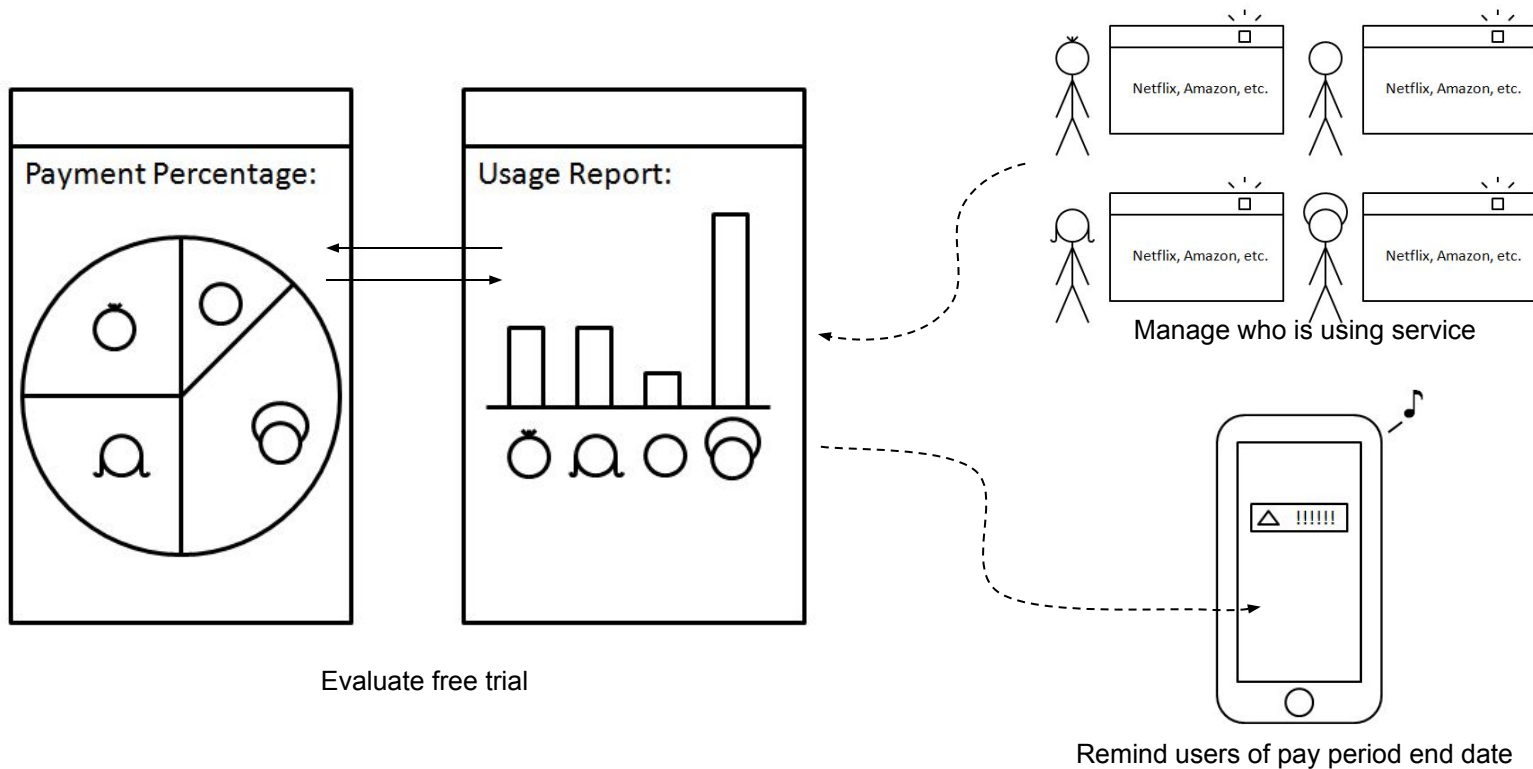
Netflix, Amazon, etc.

Netflix, Amazon, etc.

Netflix, Amazon, etc.

Netflix, Amazon, etc.

Manage who is using service

Payment Percentage:

Usage Report:

!!!!!!

Evaluate free trial

Remind users of pay period end date